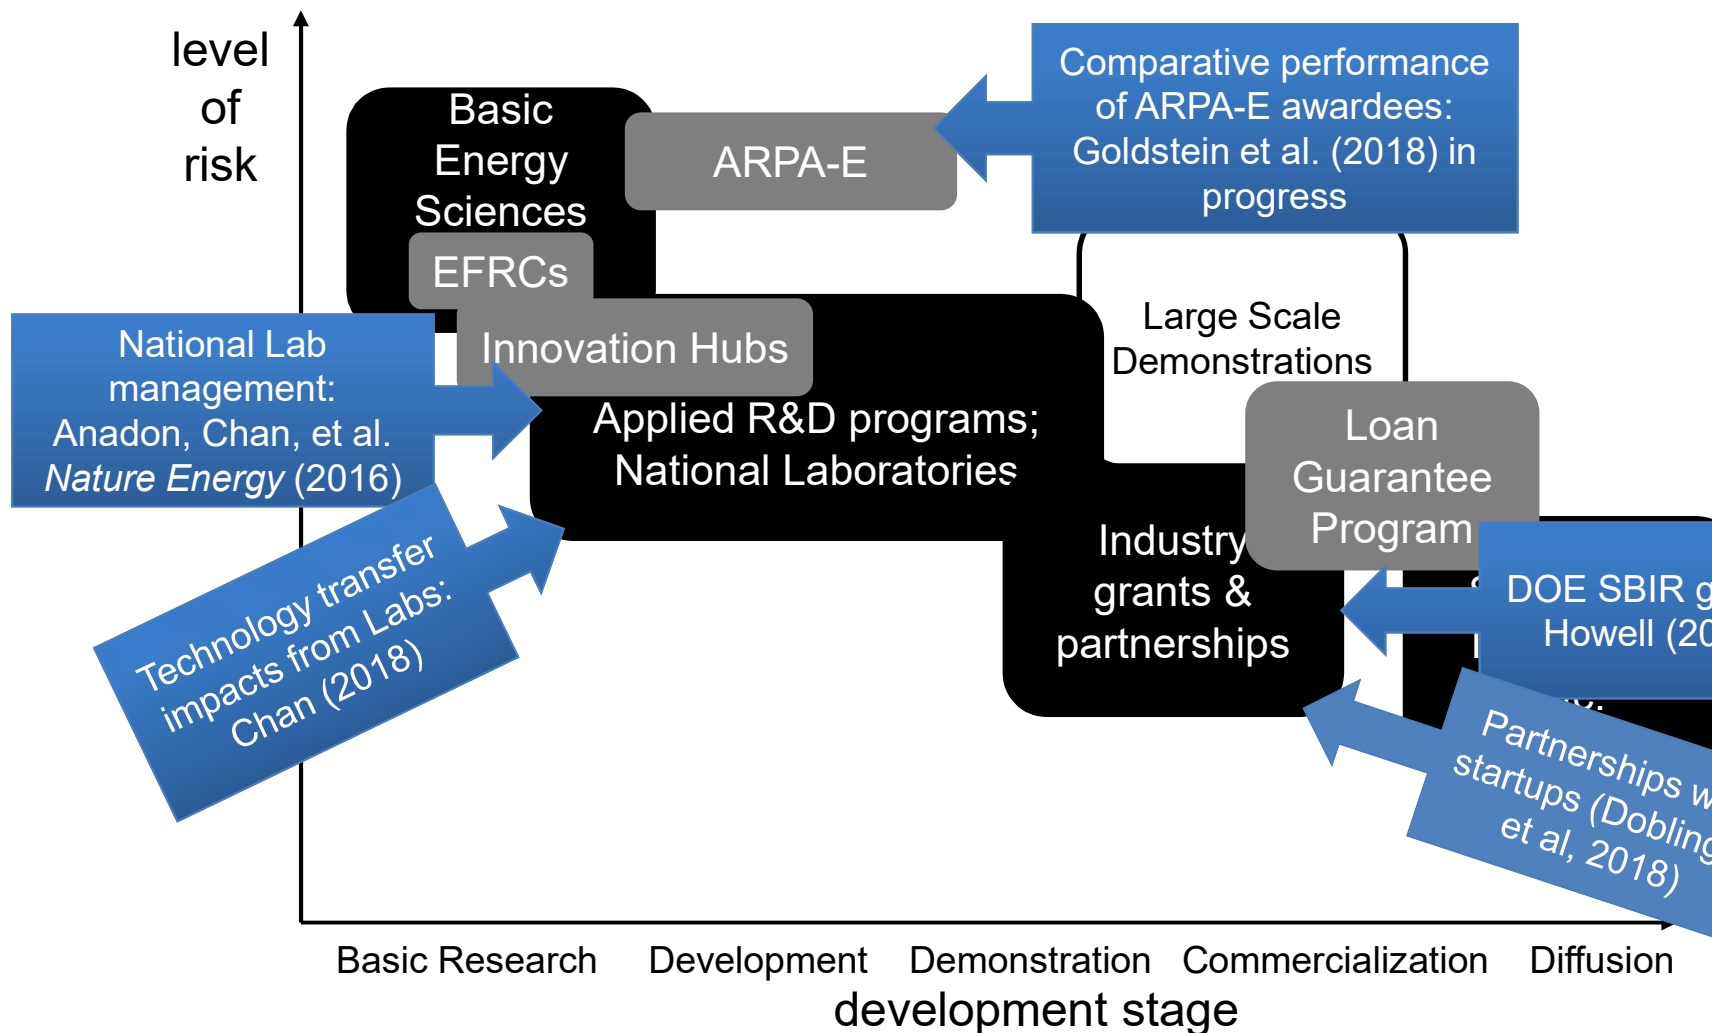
level of risk

Basic Energy Sciences

ARPA-E

Comparative performance of ARPA-E awardees: Goldstein et al. (2018) in progress

EFRCs

Innovation Hubs

Large Scale Demonstrations

National Lab management: Anadon, Chan, et al. *Nature Energy* (2016)

Applied R&D programs; National Laboratories

Loan Guarantee Program

Industry grants & partnerships

DOE SBIR g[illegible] Howell (20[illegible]

Technology transfer impacts from Labs: Chan (2018)

Partnerships w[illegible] startups (Dobling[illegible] et al, 2018)

Basic Research Development Demonstration Commercialization Diffusion

development stage